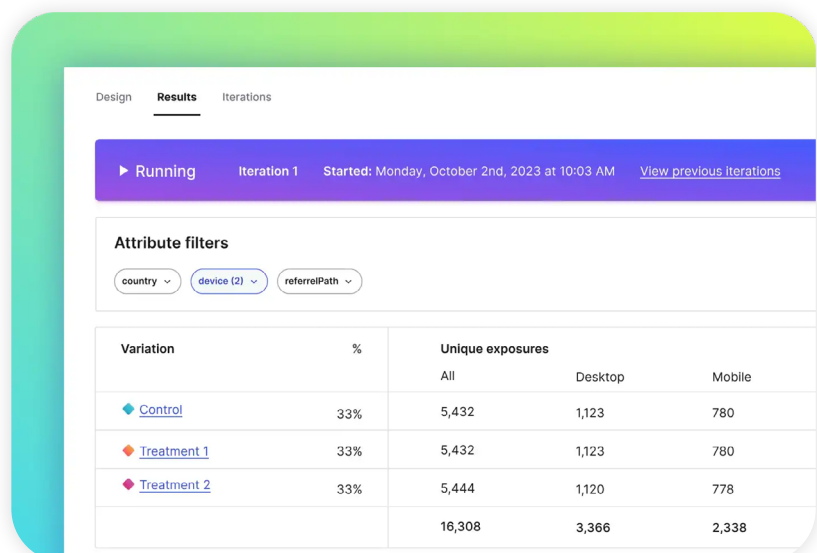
Design Results Iterations

Running Iteration 1 Started: Monday, October 2nd, 2023 at 10:03 AM View previous iterations

Attribute filters

country device (2) referrelPath

| Variation | % | Unique exposures All | Desktop | Mobile |
|---|---|---|---|---|
| Control | 33% | 5,432 | 1,123 | 780 |
| Treatment 1 | 33% | 5,432 | 1,123 | 780 |
| Treatment 2 | 33% | 5,444 | 1,120 | 778 |
| | | 16,308 | 3,366 | 2,338 |